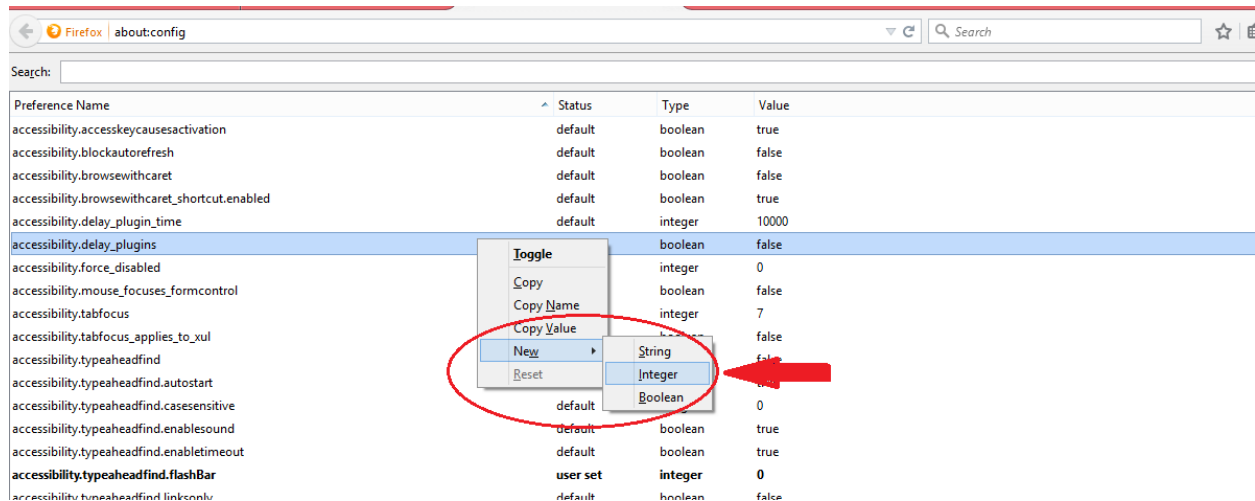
Firefox about:config

Search

Search:

| Preference Name | Status | Type | Value |
|---|---|---|---|
| accessibility.accesskeycausesactivation | default | boolean | true |
| accessibility.blockautorefresh | default | boolean | false |
| accessibility.browsewithcaret | default | boolean | false |
| accessibility.browsewithcaret_shortcut.enabled | default | boolean | true |
| accessibility.delay_plugin_time | default | integer | 10000 |
| accessibility.delay_plugins | | boolean | false |
| accessibility.force_disabled | | integer | 0 |
| accessibility.mouse_focuses_formcontrol | | boolean | false |
| accessibility.tabfocus | | integer | 7 |
| accessibility.tabfocus_applies_to_xul | | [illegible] | false |
| accessibility.typeaheadfind | | | false |
| accessibility.typeaheadfind.autostart | | | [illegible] |
| accessibility.typeaheadfind.casesensitive | default | | 0 |
| accessibility.typeaheadfind.enablesound | default | boolean | true |
| accessibility.typeaheadfind.enabletimeout | default | boolean | true |
| accessibility.typeaheadfind.flashBar | user set | integer | 0 |
| accessibility.typeaheadfind.linksonly | default | boolean | false |

Toggle
Copy
Copy Name
Copy Value
New
Reset

String
Integer
Boolean